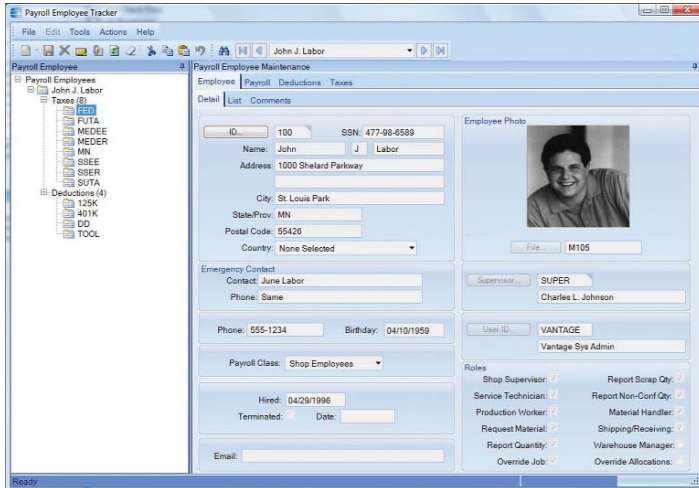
Payroll Employee Tracker

File Edit Tools Actions Help

John J. Labor

Payroll Employee

Payroll Employees
John J. Labor
Taxes (8)
FED
FUTA
MEDEE
MEDER
MN
SSEE
SSER
SUTA
Deductions (4)
125K
401K
DD
TOOL

Payroll Employee Maintenance

Employee Payroll Deductions Taxes

Detail List Comments

ID... 100 SSN: 477-98-6589

Name: John J Labor

Address: 1000 Shelard Parkway

City: St. Louis Park

State/Prov: MN

Postal Code: 55426

Country: None Selected

Employee Photo

File... M105

Emergency Contact

Contact: June Labor

Phone: Same

Supervisor... SUPER

Charles L. Johnson

Phone: 555-1234 Birthday: 04/10/1959

User ID... VANTAGE

Vantage Sys Admin

Payroll Class: Shop Employees

Roles

Shop Supervisor: Report Scrap Qty:

Service Technician: Report Non-Conf Qty:

Production Worker: Material Handler:

Request Material: Shipping/Receiving:

Report Quantity: Warehouse Manager:

Override Job: Override Allocations:

Hired: 04/29/1996

Terminated: Date:

Email:

Ready